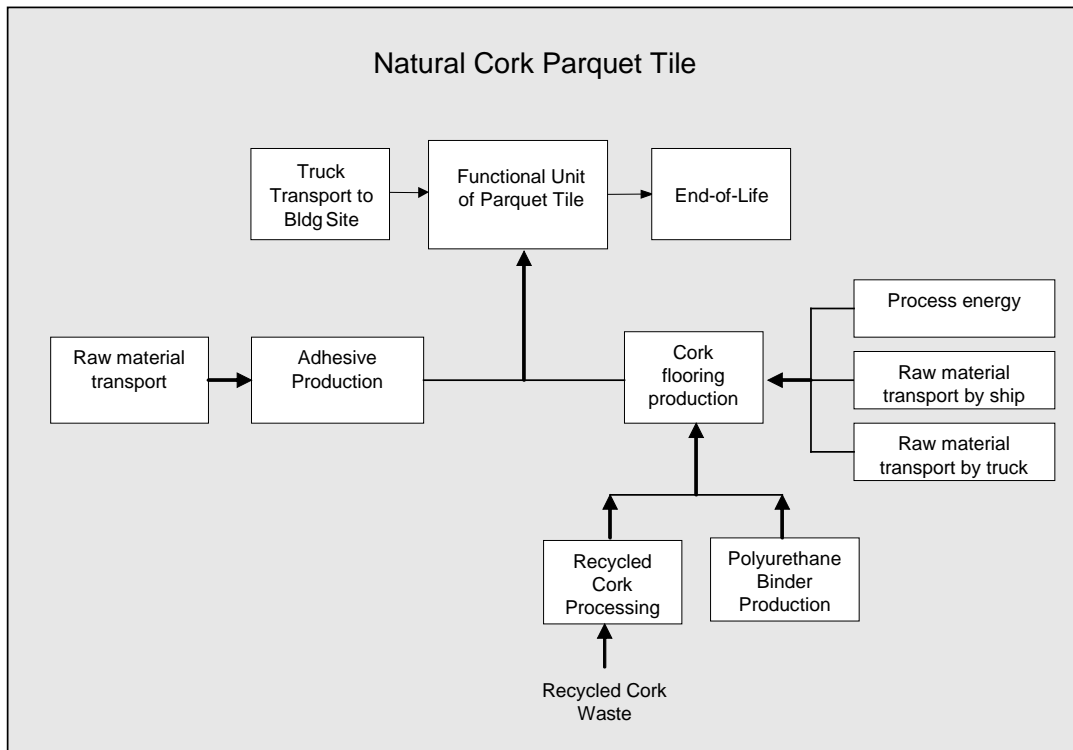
Natural Cork Parquet Tile

Truck Transport to Bldg Site

Functional Unit of Parquet Tile

End-of-Life

Process energy

Raw material transport

Adhesive Production

Cork flooring production

Raw material transport by ship

Raw material transport by truck

Recycled Cork Processing

Polyurethane Binder Production

Recycled Cork Waste